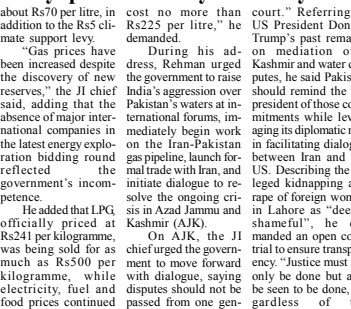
about Rs70 per litre, in addition to the Rs5 climate support levy.

"Gas prices have been increased despite the discovery of new reserves," the JI chief said, adding that the absence of major international companies in the latest energy exploration bidding round reflected the government's incompetence.

He added that LPG, officially priced at Rs241 per kilogramme, was being sold for as much as Rs500 per kilogramme, while electricity, fuel and food prices continued

cost no more than Rs225 per litre," he demanded.

During his address, Rehman urged the government to raise India's aggression over Pakistan's waters at international forums, immediately begin work on the Iran-Pakistan gas pipeline, launch formal trade with Iran, and initiate dialogue to resolve the ongoing crisis in Azad Jammu and Kashmir (AJK).

On AJK, the JI chief urged the government to move forward with dialogue, saying disputes should not be passed from one gen-

court." Referring US President Don Trump's past remar on mediation o Kashmir and water d putes, he said Pakist should remind the president of those co mitments while lev aging its diplomatic r in facilitating dialog between Iran and US. Describing the leged kidnapping a rape of foreign wom in Lahore as "dee shameful", he c manded an open co trial to ensure transp ency. "Justice must only be done but a be seen to be done, gardless of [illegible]